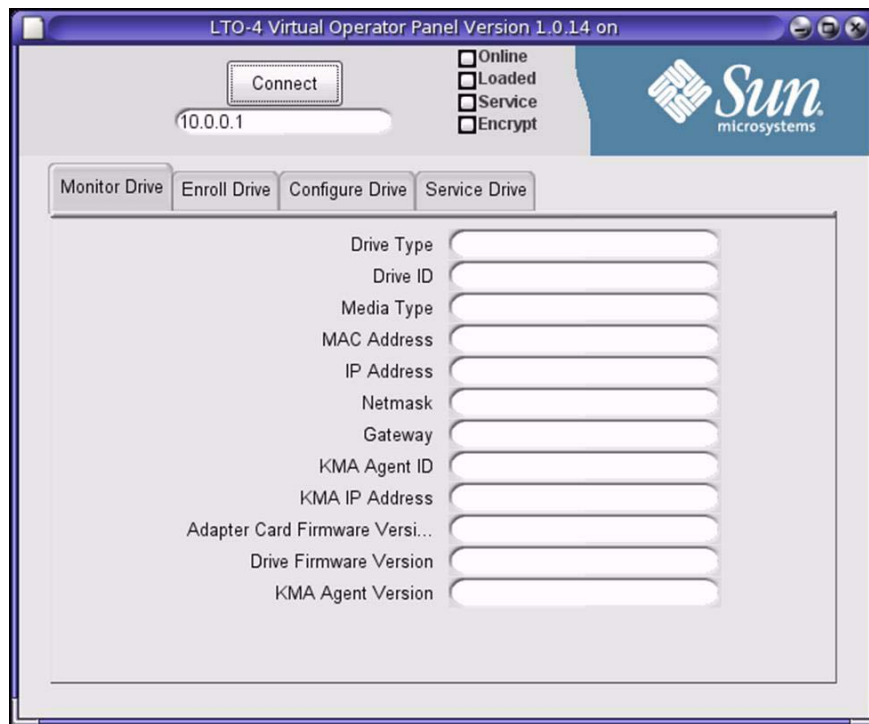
LTO-4 Virtual Operator Panel Version 1.0.14 on

Connect

10.0.0.1

Online
Loaded
Service
Encrypt

Sun microsystems

Monitor Drive | Enroll Drive | Configure Drive | Service Drive

Drive Type
Drive ID
Media Type
MAC Address
IP Address
Netmask
Gateway
KMA Agent ID
KMA IP Address
Adapter Card Firmware Versi...
Drive Firmware Version
KMA Agent Version